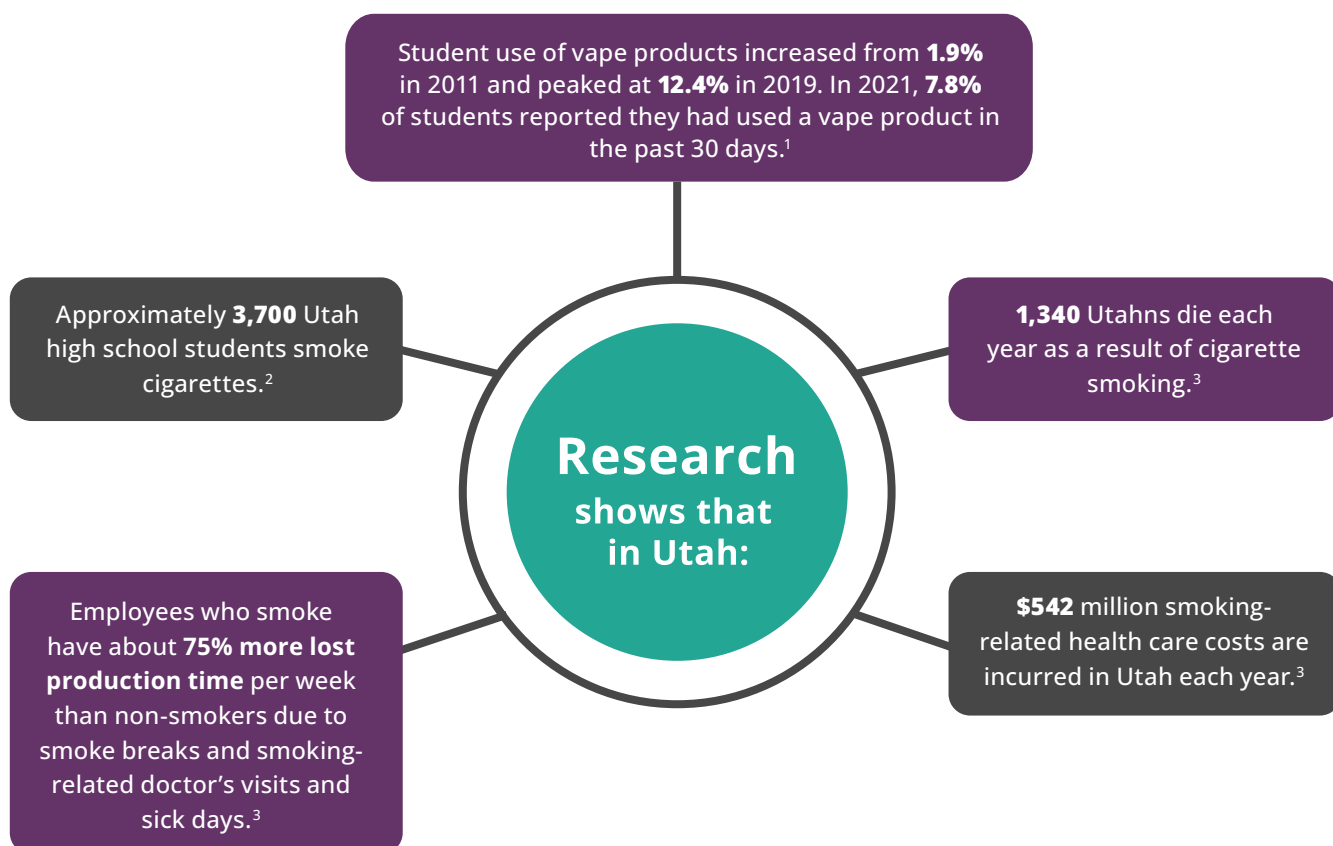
Student use of vape products increased from **1.9%** in 2011 and peaked at **12.4%** in 2019. In 2021, **7.8%** of students reported they had used a vape product in the past 30 days.$^1$

Approximately **3,700** Utah high school students smoke cigarettes.$^2$

**1,340** Utahns die each year as a result of cigarette smoking.$^3$

**Research shows that in Utah:**

Employees who smoke have about **75% more lost production time** per week than non-smokers due to smoke breaks and smoking-related doctor's visits and sick days.$^3$

**$542** million smoking-related health care costs are incurred in Utah each year.$^3$